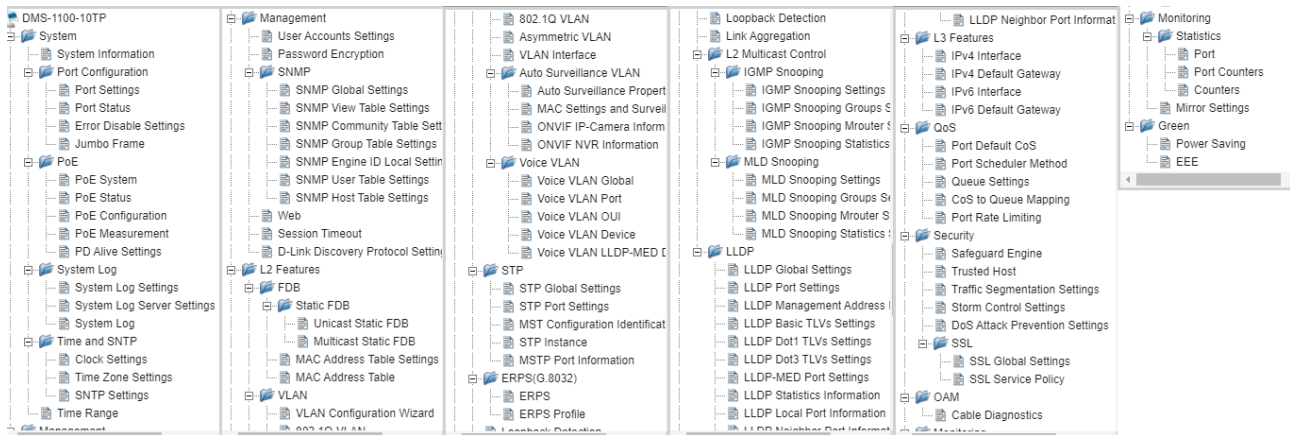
DMS-1100-10TP
System
System Information
Port Configuration
Port Settings
Port Status
Error Disable Settings
Jumbo Frame
PoE
PoE System
PoE Status
PoE Configuration
PoE Measurement
PD Alive Settings
System Log
System Log Settings
System Log Server Settings
System Log
Time and SNTP
Clock Settings
Time Zone Settings
SNTP Settings
Time Range
Management

Management
User Accounts Settings
Password Encryption
SNMP
SNMP Global Settings
SNMP View Table Settings
SNMP Community Table Sett
SNMP Group Table Settings
SNMP Engine ID Local Settin
SNMP User Table Settings
SNMP Host Table Settings
Web
Session Timeout
D-Link Discovery Protocol Setting
L2 Features
FDB
Static FDB
Unicast Static FDB
Multicast Static FDB
MAC Address Table Settings
MAC Address Table
VLAN
VLAN Configuration Wizard
802.1Q VLAN

802.1Q VLAN
Asymmetric VLAN
VLAN Interface
Auto Surveillance VLAN
Auto Surveillance Propert
MAC Settings and Surveil
ONVIF IP-Camera Inform
ONVIF NVR Information
Voice VLAN
Voice VLAN Global
Voice VLAN Port
Voice VLAN OUI
Voice VLAN Device
Voice VLAN LLDP-MED D
STP
STP Global Settings
STP Port Settings
MST Configuration Identificat
STP Instance
MSTP Port Information
ERPS(G.8032)
ERPS
ERPS Profile
Loopback Detection

Loopback Detection
Link Aggregation
L2 Multicast Control
IGMP Snooping
IGMP Snooping Settings
IGMP Snooping Groups S
IGMP Snooping Mrouter S
IGMP Snooping Statistics
MLD Snooping
MLD Snooping Settings
MLD Snooping Groups Se
MLD Snooping Mrouter S
MLD Snooping Statistics S
LLDP
LLDP Global Settings
LLDP Port Settings
LLDP Management Address I
LLDP Basic TLVs Settings
LLDP Dot1 TLVs Settings
LLDP Dot3 TLVs Settings
LLDP-MED Port Settings
LLDP Statistics Information
LLDP Local Port Information
LLDP Neighbor Port Informat

LLDP Neighbor Port Informat
L3 Features
IPv4 Interface
IPv4 Default Gateway
IPv6 Interface
IPv6 Default Gateway
QoS
Port Default CoS
Port Scheduler Method
Queue Settings
CoS to Queue Mapping
Port Rate Limiting
Security
Safeguard Engine
Trusted Host
Traffic Segmentation Settings
Storm Control Settings
DoS Attack Prevention Settings
SSL
SSL Global Settings
SSL Service Policy
OAM
Cable Diagnostics
Monitoring

Monitoring
Statistics
Port
Port Counters
Counters
Mirror Settings
Green
Power Saving
EEE